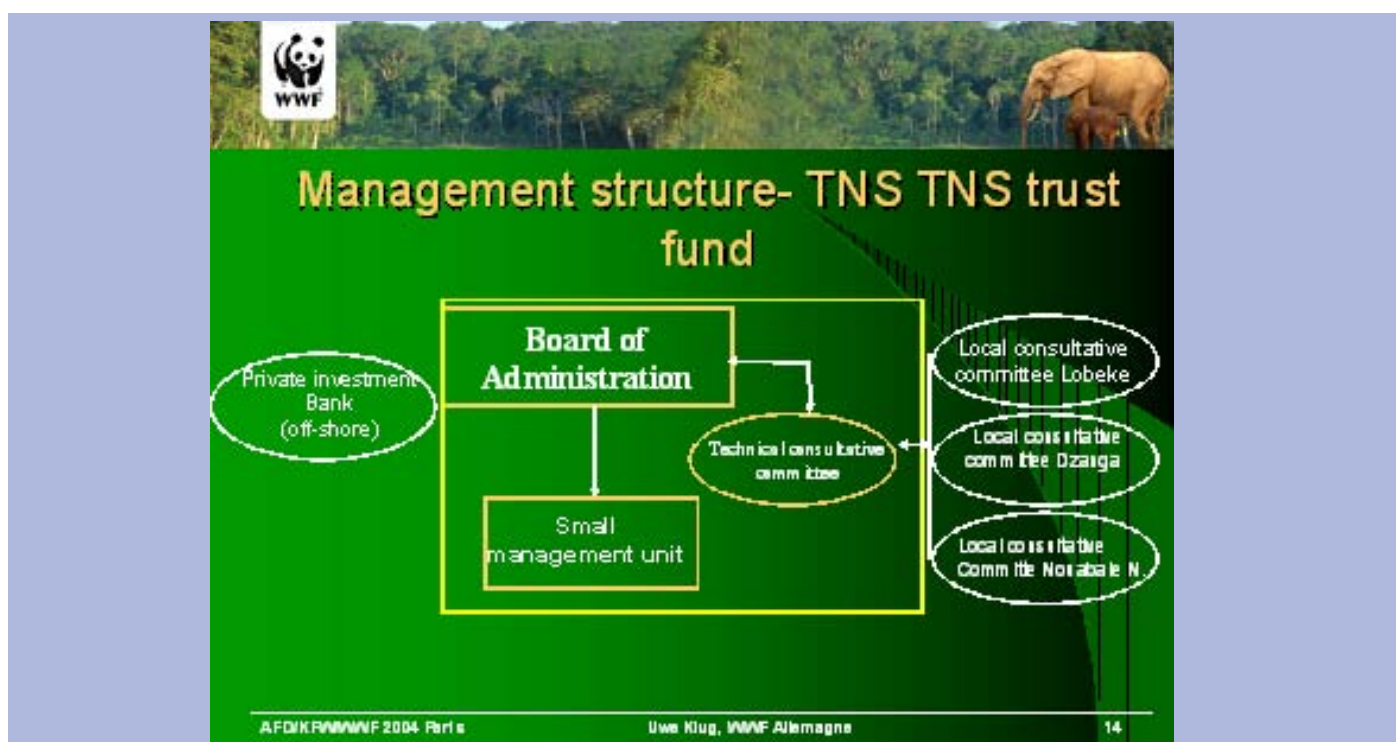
WWF

Management structure- TNS TNS trust fund

Private investment Bank (off-shore)

Board of Administration

Technical consultative committee

Small management unit

Local consultative committee Lobeke

Local consultative committee Dzanga

Local consultative Committe Nouabale N.

AFD/KFW/WWF 2004 Paris

Uwe Klug, WWF Allemagne

14